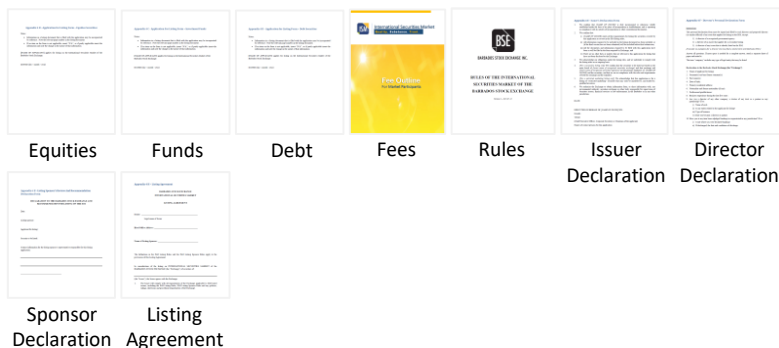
Equities

Funds

Debt

ISM International Securities Market

Fees

BSE BARBADOS STOCK EXCHANGE INC.

RULES OF THE INTERNATIONAL SECURITIES MARKET OF THE BARBADOS STOCK EXCHANGE

Rules

Issuer Declaration

Director Declaration

Sponsor Declaration

Listing Agreement